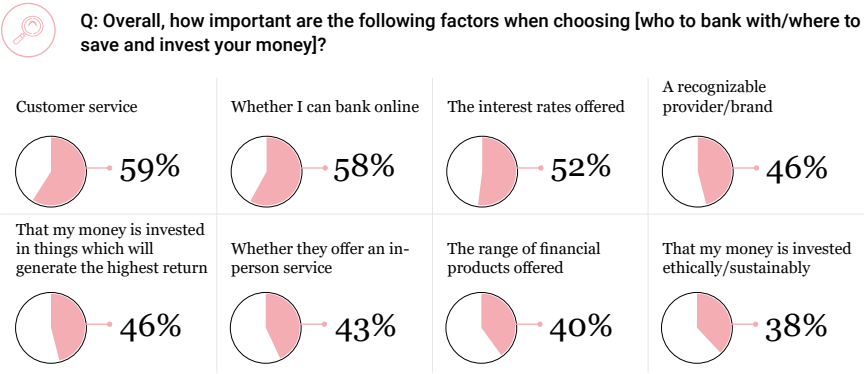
Q: Overall, how important are the following factors when choosing [who to bank with/where to save and invest your money]?

Customer service

59%

Whether I can bank online

58%

The interest rates offered

52%

A recognizable provider/brand

46%

That my money is invested in things which will generate the highest return

46%

Whether they offer an in-person service

43%

The range of financial products offered

40%

That my money is invested ethically/sustainably

38%